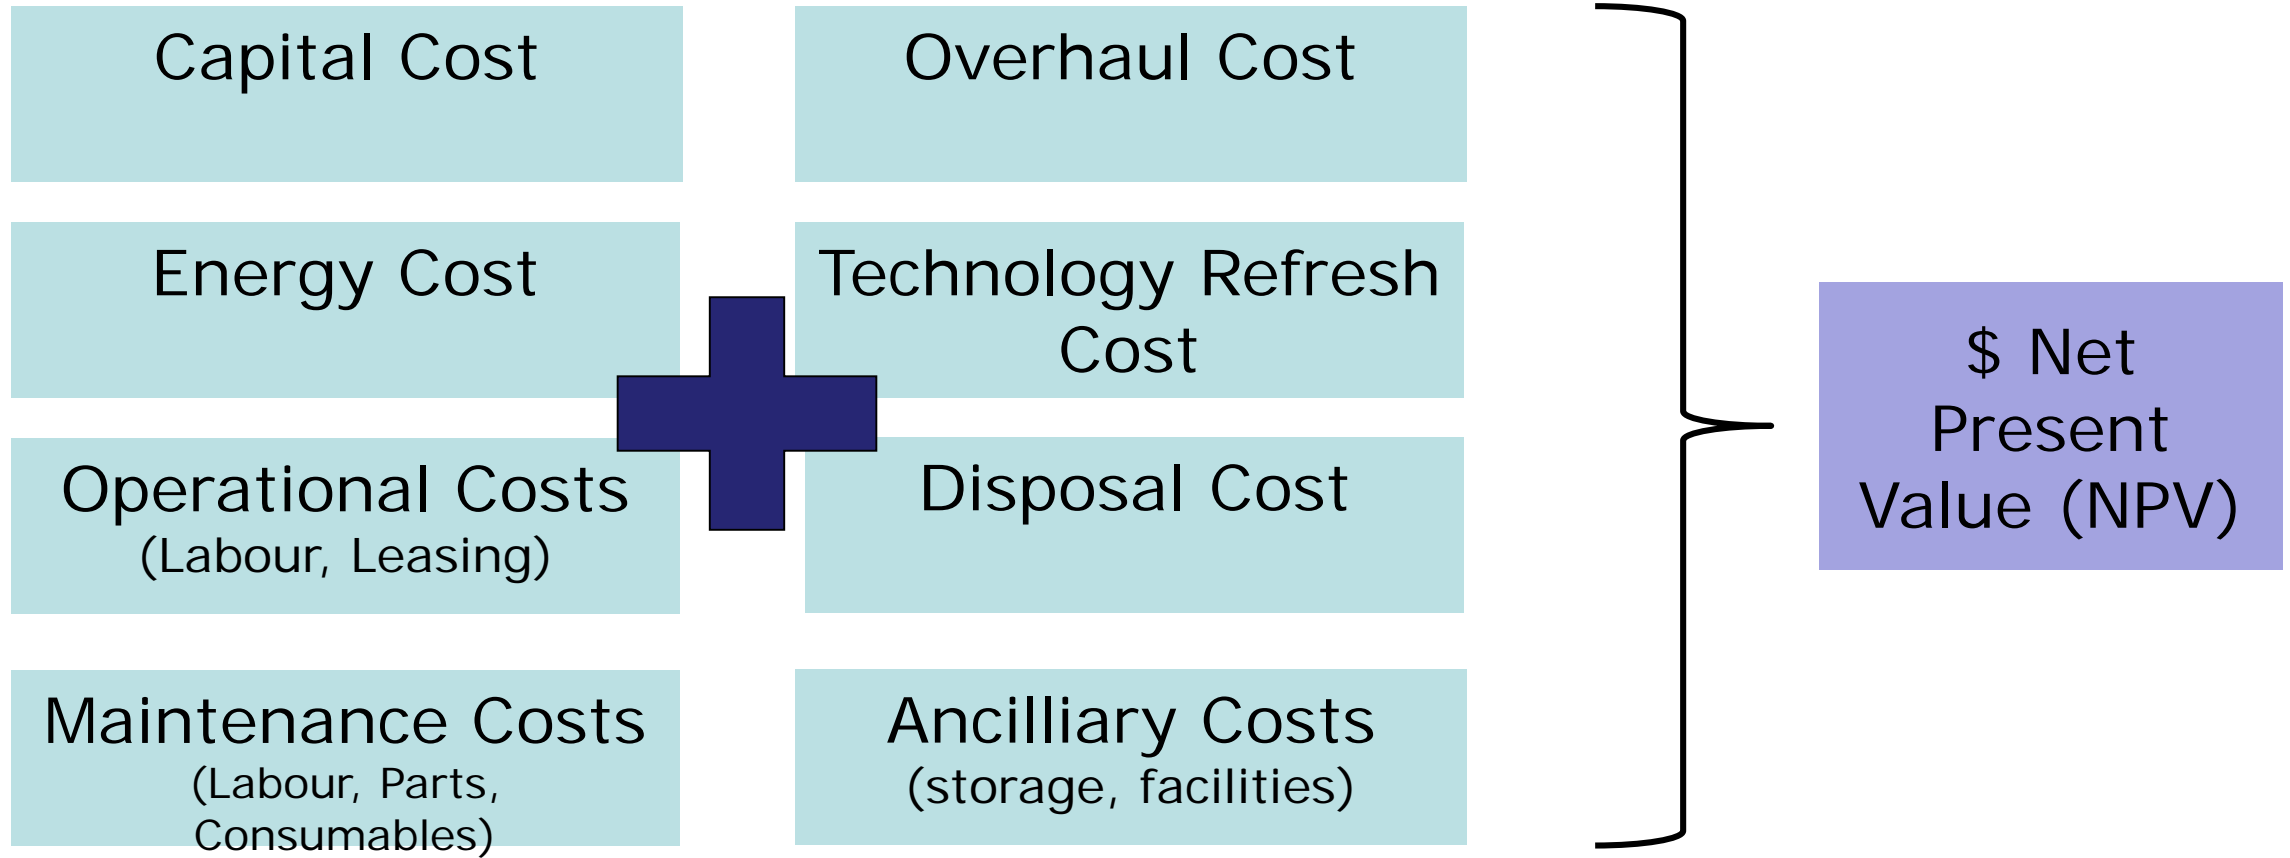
Capital Cost

Overhaul Cost

Energy Cost

Technology Refresh Cost

Operational Costs
(Labour, Leasing)

Disposal Cost

Maintenance Costs
(Labour, Parts, Consumables)

Ancilliary Costs
(storage, facilities)

$ Net Present Value (NPV)